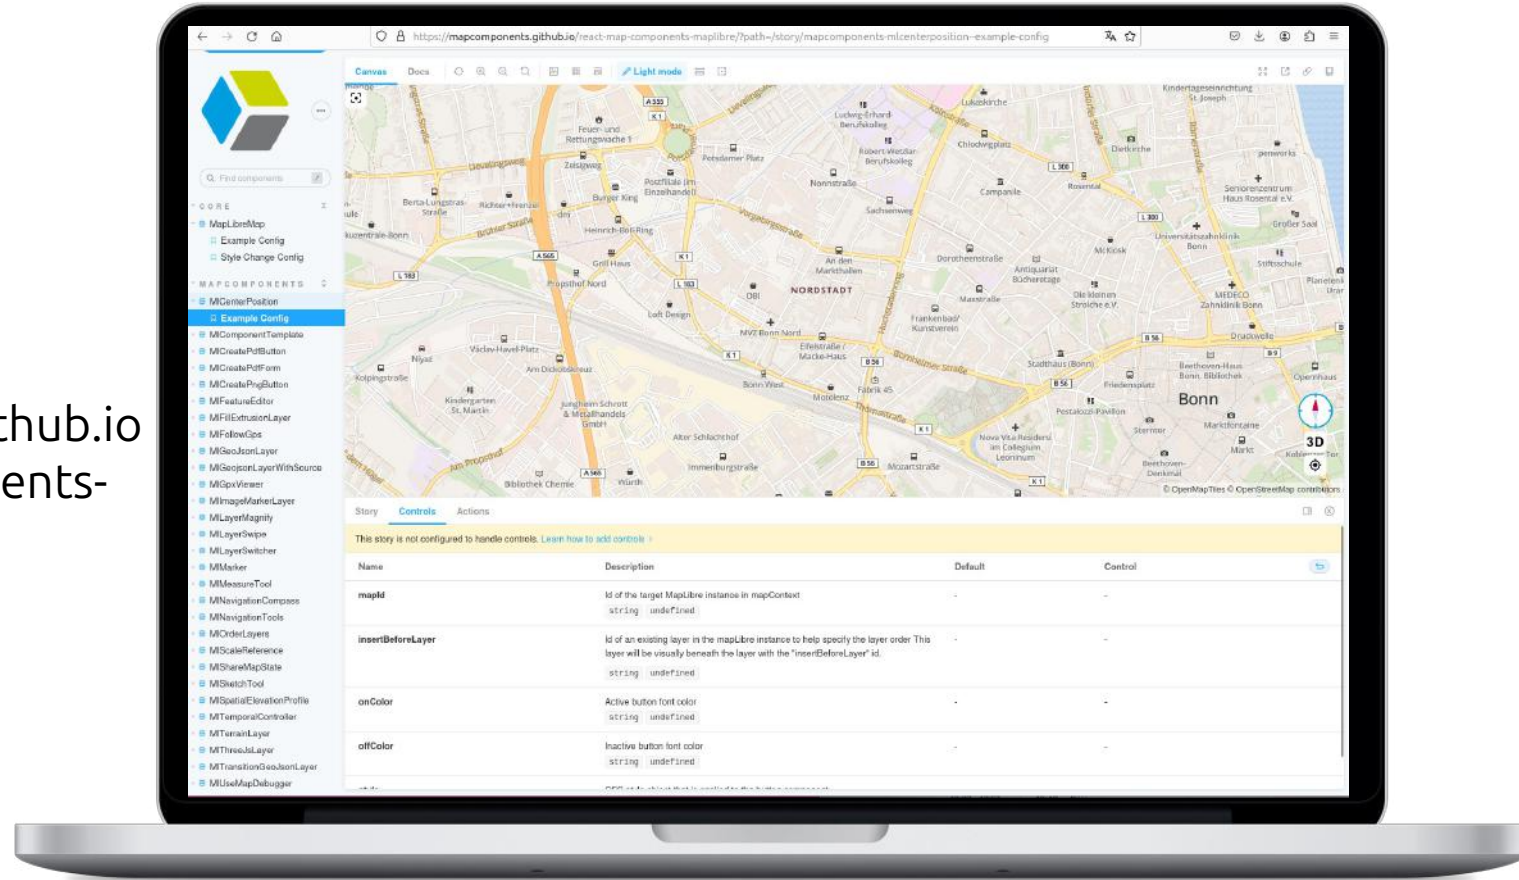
thub.io
ents-

https://mapcomponents.github.io/react-map-components-maplibre/?path=/story/mapcomponents-mlcenterposition--example-config

Find components

CORE
MapLibreMap
Example Config
Style Change Config

MAPCOMPONENTS
MlCenterPosition
Example Config
MlComponentTemplate
MlCreatePdfButton
MlCreatePdfForm
MlCreatePngButton
MlFeatureEditor
MlFillExtrusionLayer
MlFollowGps
MlGeoJsonLayer
MlGeojsonLayerWithSource
MlGpxViewer
MlImageMarkerLayer
MlLayerMagnify
MlLayerSwipe
MlLayerSwitcher
MlMarker
MlMeasureTool
MlNavigationCompass
MlNavigationTools
MlOrderLayers
MlScaleReference
MlShareMapState
MlSketchTool
MlSpatialElevationProfile
MlTemporalController
MlTerrainLayer
MlThreeJsLayer
MlTransitionGeoJsonLayer
MlUseMapDebugger

Canvas Docs Light mode

NORDSTADT
Bonn
3D
© OpenMapTiles © OpenStreetMap contributors

Story Controls Actions

This story is not configured to handle controls. Learn how to add controls

| Name | Description | Default | Control |
|---|---|---|---|
| mapId | Id of the target MapLibre instance in mapContext string undefined | - | - |
| insertBeforeLayer | Id of an existing layer in the mapLibre instance to help specify the layer order This layer will be visually beneath the layer with the "insertBeforeLayer" id. string undefined | - | - |
| onColor | Active button font color string undefined | - | - |
| offColor | Inactive button font color string undefined | - | - |